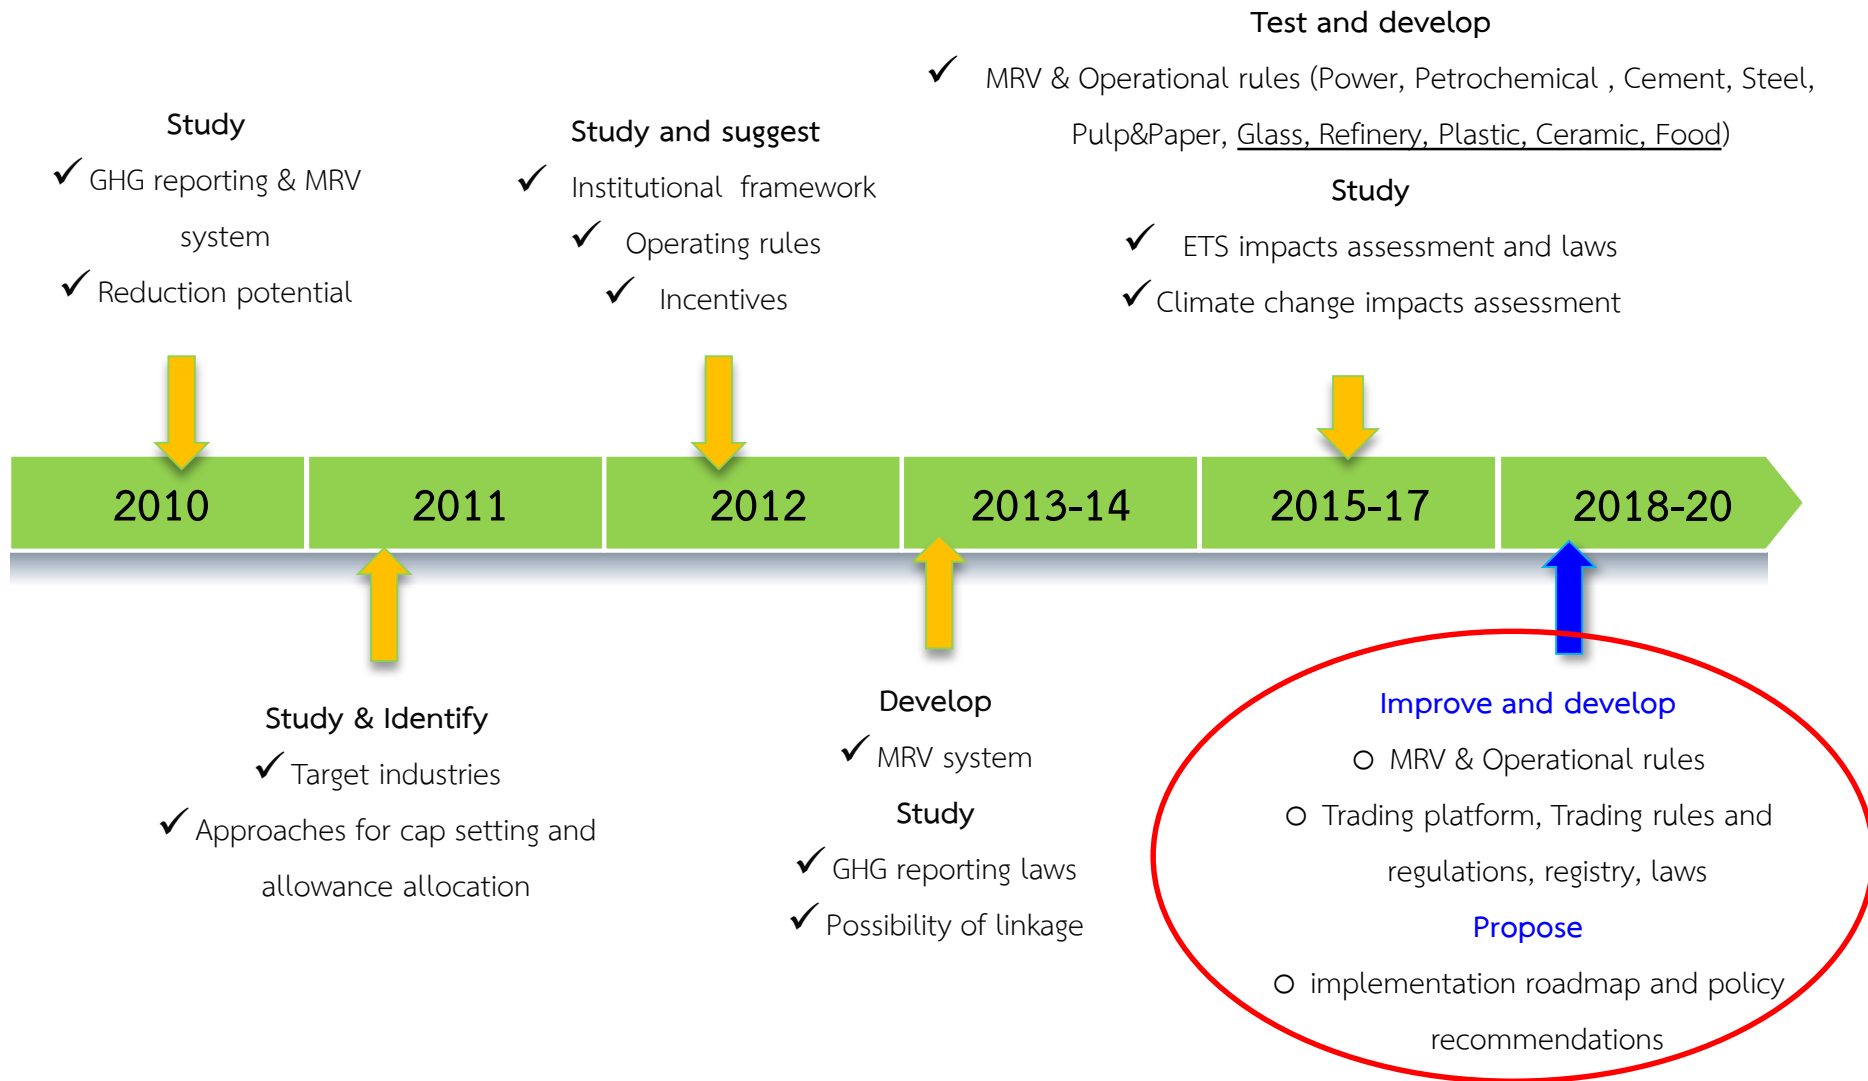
Test and develop

✓ MRV & Operational rules (Power, Petrochemical , Cement, Steel, Pulp&Paper, Glass, Refinery, Plastic, Ceramic, Food)

Study

✓ ETS impacts assessment and laws

✓ Climate change impacts assessment

Study

✓ GHG reporting & MRV system

✓ Reduction potential

Study and suggest

✓ Institutional framework

✓ Operating rules

✓ Incentives

2010

2011

2012

2013-14

2015-17

2018-20

Study & Identify

✓ Target industries

✓ Approaches for cap setting and allowance allocation

Develop

✓ MRV system

Study

✓ GHG reporting laws

✓ Possibility of linkage

Improve and develop

o MRV & Operational rules

o Trading platform, Trading rules and regulations, registry, laws

Propose

o implementation roadmap and policy recommendations